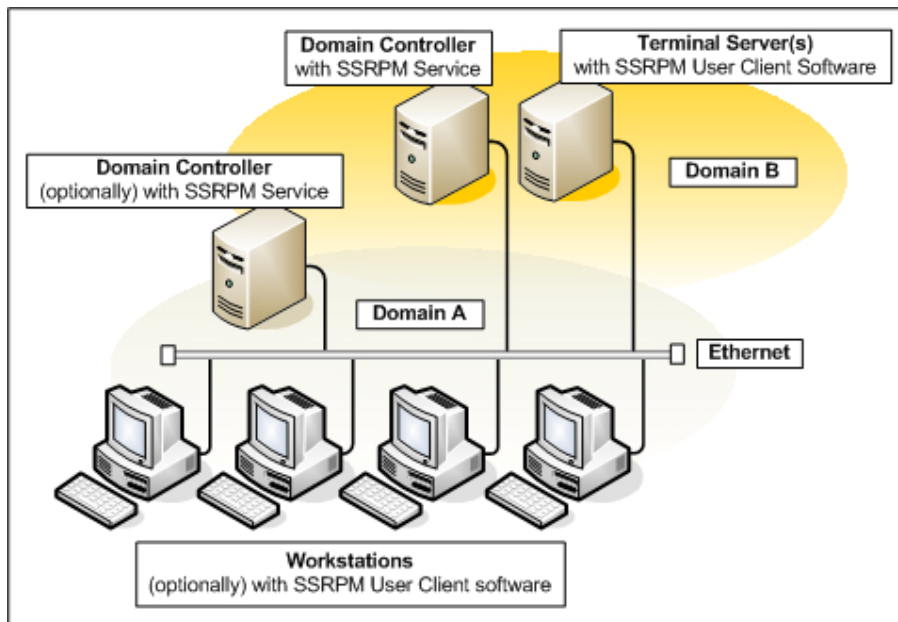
Domain Controller
with SSRPM Service

Terminal Server(s)
with SSRPM User Client Software

Domain Controller
(optionally) with SSRPM Service

Domain B

Domain A

Ethernet

Workstations
(optionally) with SSRPM User Client software